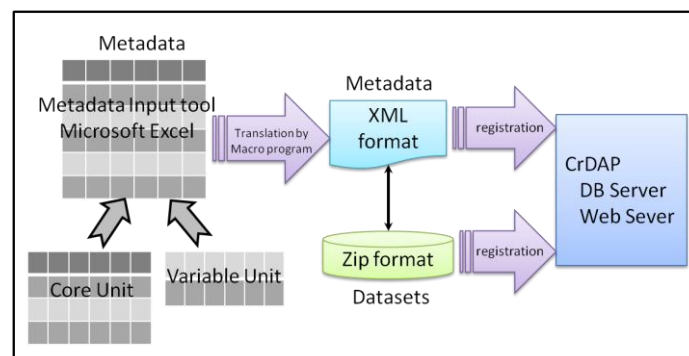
Metadata

Metadata Input tool
Microsoft Excel

Translation by Macro program

Metadata

XML format

registration

CrDAP
DB Server
Web Sever

Zip format

Datasets

registration

Core Unit

Variable Unit